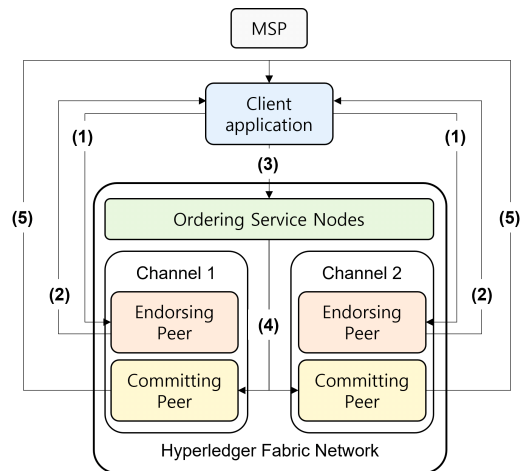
MSP

Client application

(1)

(1)

(3)

(5)

(5)

Ordering Service Nodes

Channel 1

Channel 2

(2)

(2)

Endorsing Peer

(4)

Endorsing Peer

Committing Peer

Committing Peer

Hyperledger Fabric Network